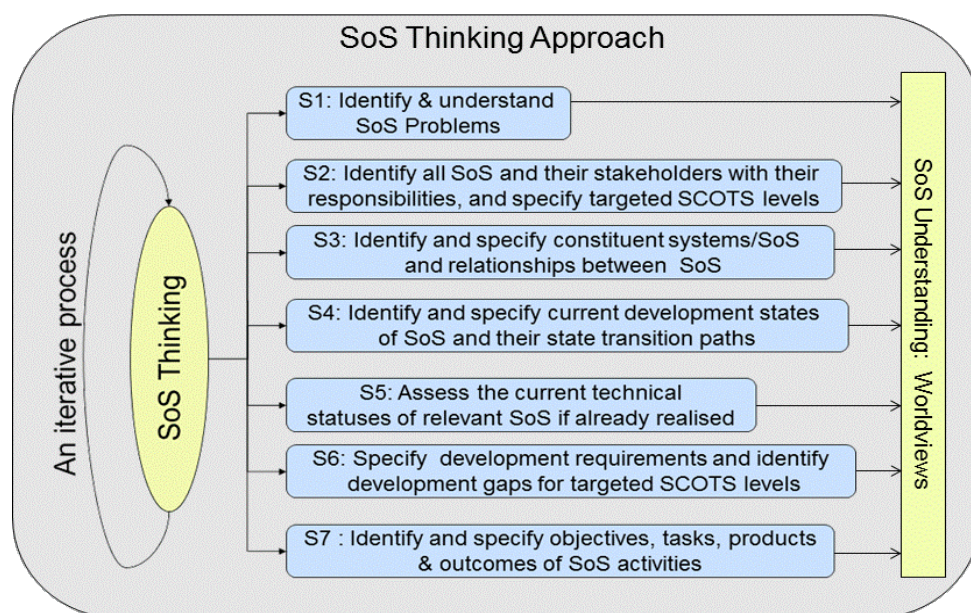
SoS Thinking Approach

An iterative process

SoS Thinking

S1: Identify & understand SoS Problems

S2: Identify all SoS and their stakeholders with their responsibilities, and specify targeted SCOTS levels

S3: Identify and specify constituent systems/SoS and relationships between SoS

S4: Identify and specify current development states of SoS and their state transition paths

S5: Assess the current technical statuses of relevant SoS if already realised

S6: Specify development requirements and identify development gaps for targeted SCOTS levels

S7 : Identify and specify objectives, tasks, products & outcomes of SoS activities

SoS Understanding: Worldviews